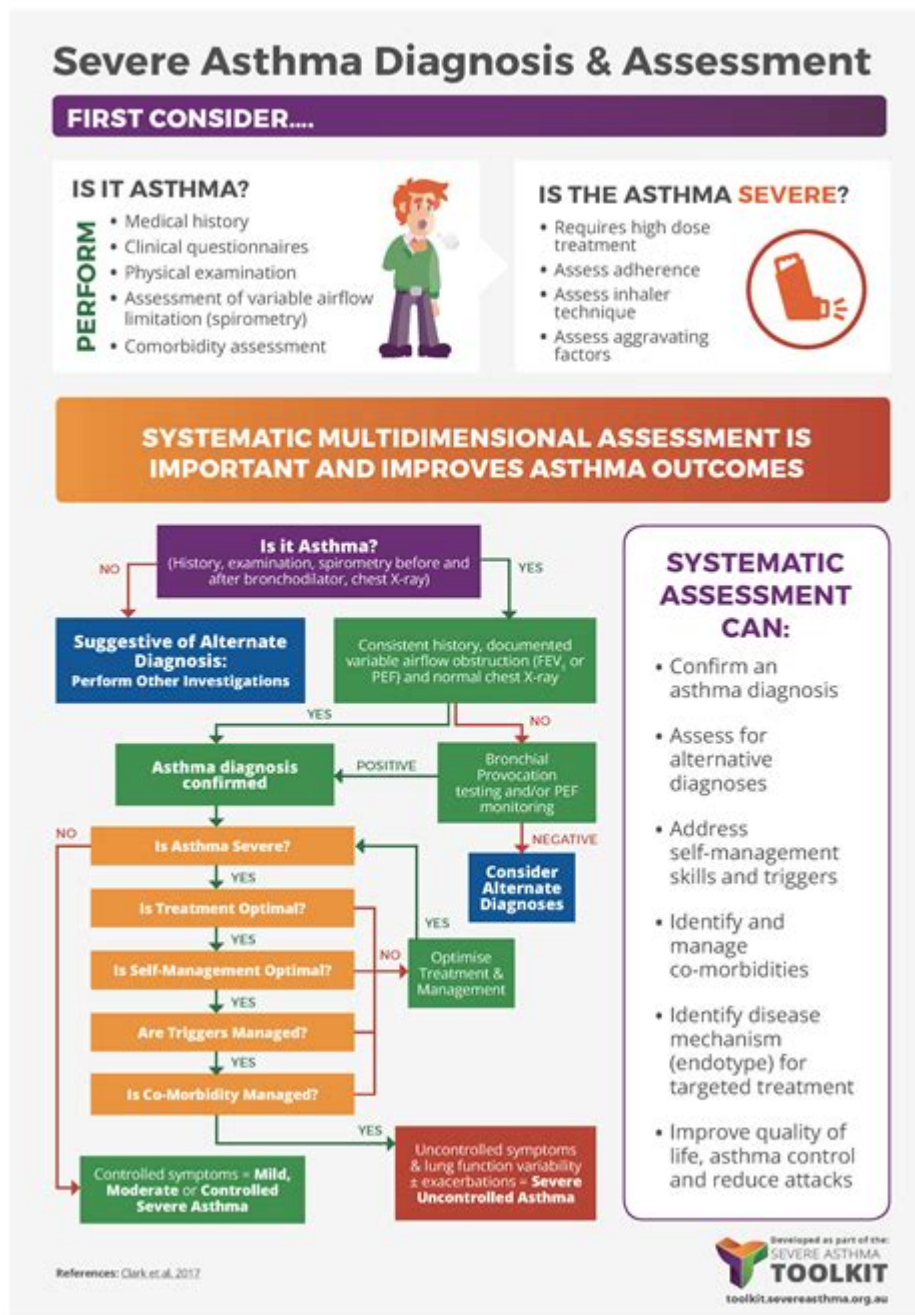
Severe Asthma Diagnosis & Assessment

FIRST CONSIDER....

IS IT ASTHMA?

PERFORM
• Medical history
• Clinical questionnaires
• Physical examination
• Assessment of variable airflow limitation (spirometry)
• Comorbidity assessment

IS THE ASTHMA SEVERE?

• Requires high dose treatment
• Assess adherence
• Assess inhaler technique
• Assess aggravating factors

SYSTEMATIC MULTIDIMENSIONAL ASSESSMENT IS IMPORTANT AND IMPROVES ASTHMA OUTCOMES

Is it Asthma?
(History, examination, spirometry before and after bronchodilator, chest X-ray)

NO

YES

Suggestive of Alternate Diagnosis:
Perform Other Investigations

Consistent history, documented variable airflow obstruction (FEV, or PEF) and normal chest X-ray

YES

NO

Asthma diagnosis confirmed

POSITIVE

Bronchial Provocation testing and/or PEF monitoring

NEGATIVE

Consider Alternate Diagnoses

NO

Is Asthma Severe?

YES

Is Treatment Optimal?

YES

Is Self-Management Optimal?

YES

Are Triggers Managed?

YES

Is Co-Morbidity Managed?

NO

YES

Optimise Treatment & Management

YES

Controlled symptoms = Mild, Moderate or Controlled Severe Asthma

Uncontrolled symptoms & lung function variability ± exacerbations = Severe Uncontrolled Asthma

SYSTEMATIC ASSESSMENT CAN:

• Confirm an asthma diagnosis
• Assess for alternative diagnoses
• Address self-management skills and triggers
• Identify and manage co-morbidities
• Identify disease mechanism (endotype) for targeted treatment
• Improve quality of life, asthma control and reduce attacks

References: Clark et al. 2017

Developed as part of the:
SEVERE ASTHMA
TOOLKIT
toolkit.severeasthma.org.au